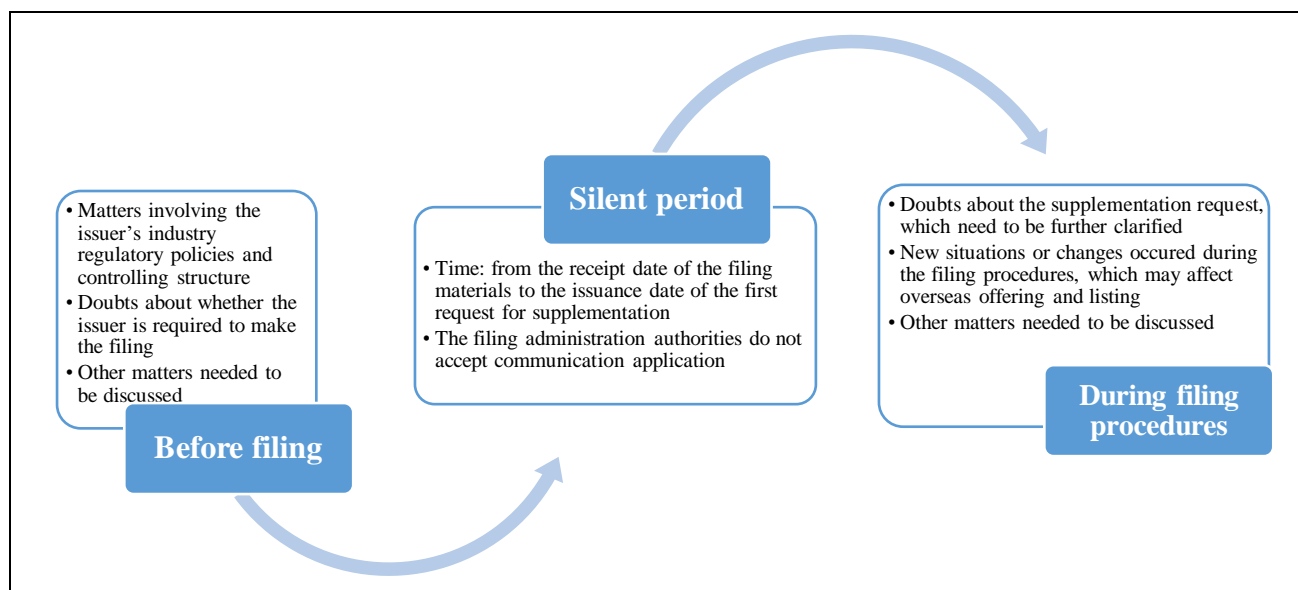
• Matters involving the issuer's industry regulatory policies and controlling structure
• Doubts about whether the issuer is required to make the filing
• Other matters needed to be discussed

Before filing

Silent period

• Time: from the receipt date of the filing materials to the issuance date of the first request for supplementation
• The filing administration authorities do not accept communication application

• Doubts about the supplementation request, which need to be further clarified
• New situations or changes occured during the filing procedures, which may affect overseas offering and listing
• Other matters needed to be discussed

During filing procedures